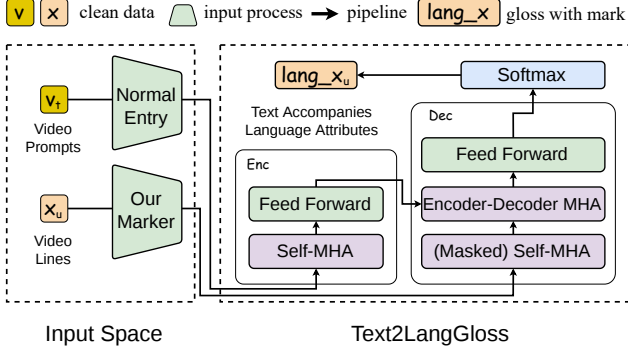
v x clean data input process pipeline lang_x gloss with mark

$v_t$
Video Prompts

$x_u$
Video Lines

Normal Entry

Our Marker

$lang\_x_u$

Softmax

Text Accompanies Language Attributes

Enc

Feed Forward

Self-MHA

Dec

Feed Forward

Encoder-Decoder MHA

(Masked) Self-MHA

Input Space

Text2LangGloss